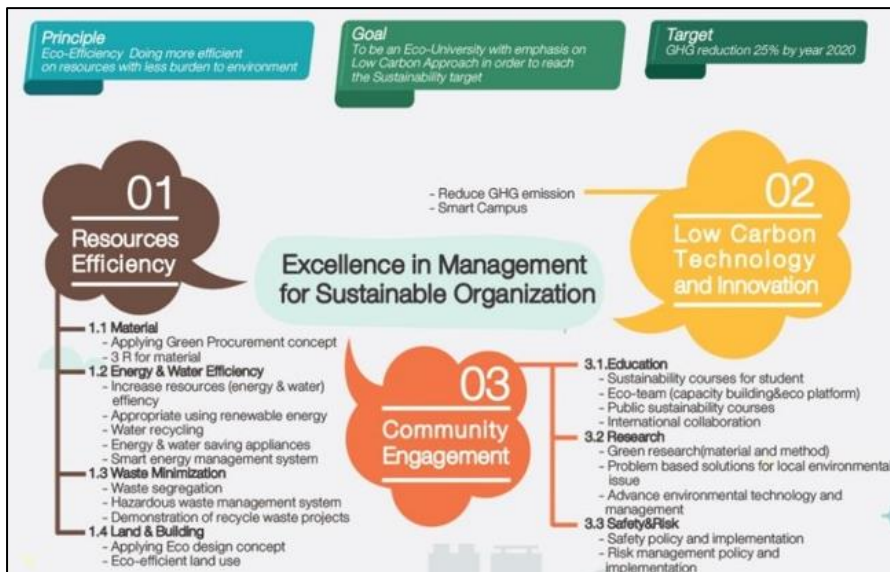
Principle
Eco-Efficiency Doing more efficient on resources with less burden to environment

Goal
To be an Eco-University with emphasis on Low Carbon Approach in order to reach the Sustainability target

Target
GHG reduction 25% by year 2020

01
Resources Efficiency

- Reduce GHG emission
- Smart Campus

02
Low Carbon Technology and Innovation

Excellence in Management for Sustainable Organization

1.1 Material
- Applying Green Procurement concept
- 3 R for material
1.2 Energy & Water Efficiency
- Increase resources (energy & water) effiency
- Appropriate using renewable energy
- Water recycling
- Energy & water saving appliances
- Smart energy management system
1.3 Waste Minimization
- Waste segregation
- Hazardous waste management system
- Demonstration of recycle waste projects
1.4 Land & Building
- Applying Eco design concept
- Eco-efficient land use

03
Community Engagement

3.1.Education
- Sustainability courses for student
- Eco-team (capacity building&eco platform)
- Public sustainability courses
- International collaboration
3.2 Research
- Green research(material and method)
- Problem based solutions for local environmental issue
- Advance environmental technology and management
3.3 Safety&Risk
- Safety policy and implementation
- Risk management policy and implementation